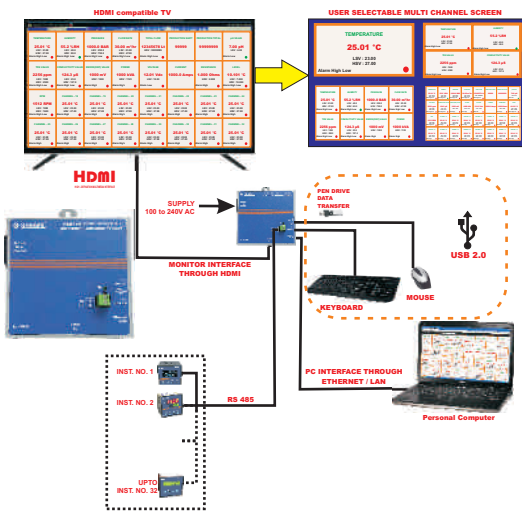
HDMI compatible TV

25.01 °C

95.2 %RH

1000.0 BAR

20.00 m³/hr

12345678 Ltr

99999

99999999

7.00 pH

22.00 ppm

124.2 μS

1000 mV

1000 kVA

12.01 Vdc

1000.0 Amps

1,000 Ohm

10.101 °C

1512 RPM

25.01 °C

25.01 °C

25.01 °C

25.01 °C

25.01 °C

25.01 °C

25.01 °C

25.01 °C

25.01 °C

25.01 °C

25.01 °C

25.01 °C

25.01 °C

25.01 °C

25.01 °C

HDMI

USER SELECTABLE MULTI CHANNEL SCREEN

TEMPERATURE

25.01 °C

LSV : 23.60

HSV : 27.00

Alarm High Low

25.01 °C

95.2 %RH

22.00 ppm

124.2 μS

25.01 °C

95.2 %RH

1000.0 BAR

20.00 m³/hr

2200 ppm

124.2 μS

1000 mV

1000 kVA

SUPPLY
100 to 240V AC

MONITOR INTERFACE
THROUGH HDMI

PEN DRIVE
DATA
TRANSFER

USB 2.0

KEYBOARD

MOUSE

INST. NO. 1

INST. NO. 2

RS 485

PC INTERFACE THROUGH
ETHERNET / LAN

Personal Computer

UPTO
INST. NO. 32